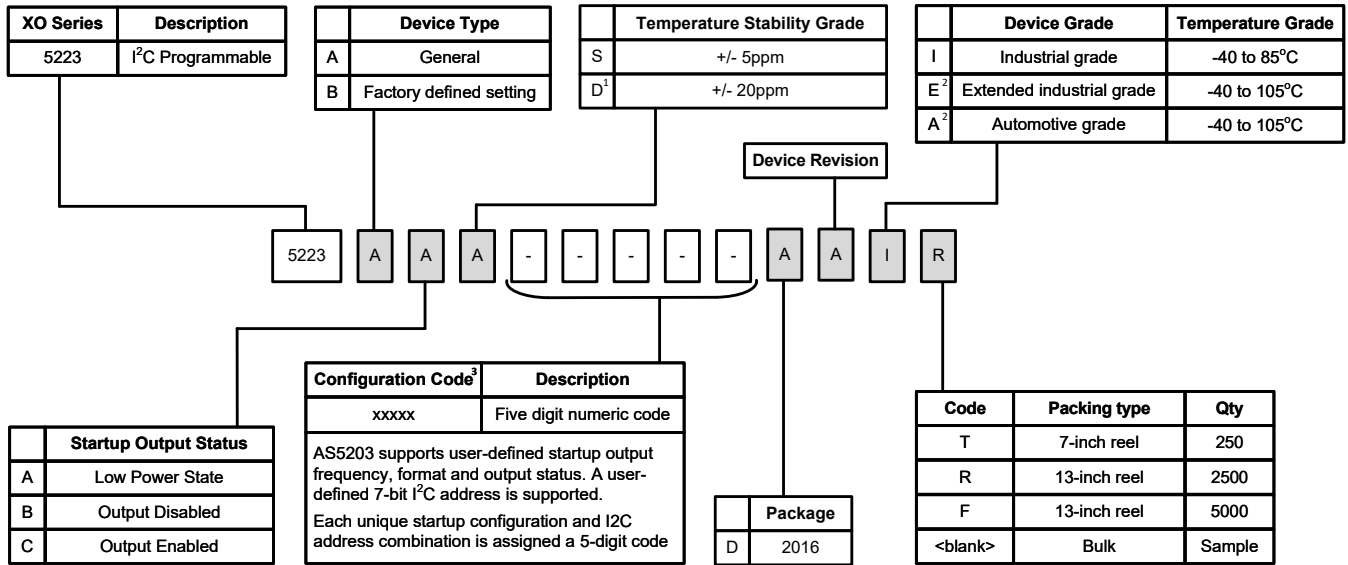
| XO Series | Description |
|---|---|
| 5223 | I$^2$C Programmable |

| | Device Type |
|---|---|
| A | General |
| B | Factory defined setting |

| | Temperature Stability Grade |
|---|---|
| S | +/- 5ppm |
| D$^1$ | +/- 20ppm |

| | Device Grade | Temperature Grade |
|---|---|---|
| I | Industrial grade | -40 to 85$^o$C |
| E$^2$ | Extended industrial grade | -40 to 105$^o$C |
| A$^2$ | Automotive grade | -40 to 105$^o$C |

Device Revision

5223 A A A - - - - - A A I R

| | Startup Output Status |
|---|---|
| A | Low Power State |
| B | Output Disabled |
| C | Output Enabled |

| Configuration Code$^3$ | Description |
|---|---|
| xxxxx | Five digit numeric code |

AS5203 supports user-defined startup output frequency, format and output status. A user-defined 7-bit I$^2$C address is supported.

Each unique startup configuration and I2C address combination is assigned a 5-digit code

| | Package |
|---|---|
| D | 2016 |

| Code | Packing type | Qty |
|---|---|---|
| T | 7-inch reel | 250 |
| R | 13-inch reel | 2500 |
| F | 13-inch reel | 5000 |
| <blank> | Bulk | Sample |